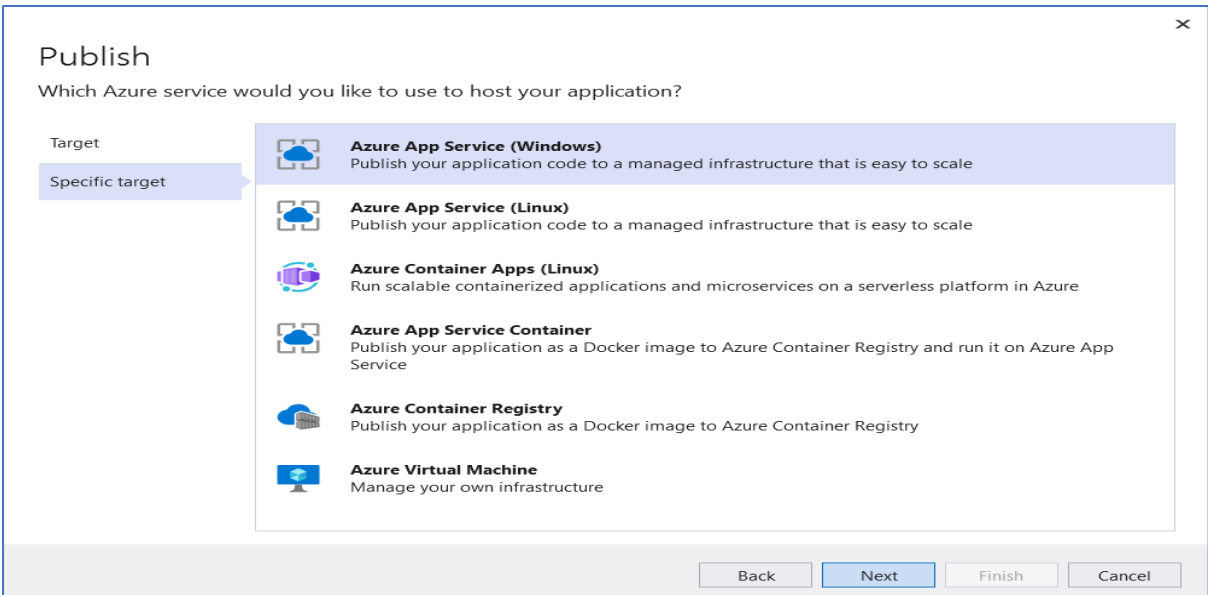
×

Publish

Which Azure service would you like to use to host your application?

Target

Specific target

Azure App Service (Windows)
Publish your application code to a managed infrastructure that is easy to scale

Azure App Service (Linux)
Publish your application code to a managed infrastructure that is easy to scale

Azure Container Apps (Linux)
Run scalable containerized applications and microservices on a serverless platform in Azure

Azure App Service Container
Publish your application as a Docker image to Azure Container Registry and run it on Azure App Service

Azure Container Registry
Publish your application as a Docker image to Azure Container Registry

Azure Virtual Machine
Manage your own infrastructure

Back Next Finish Cancel